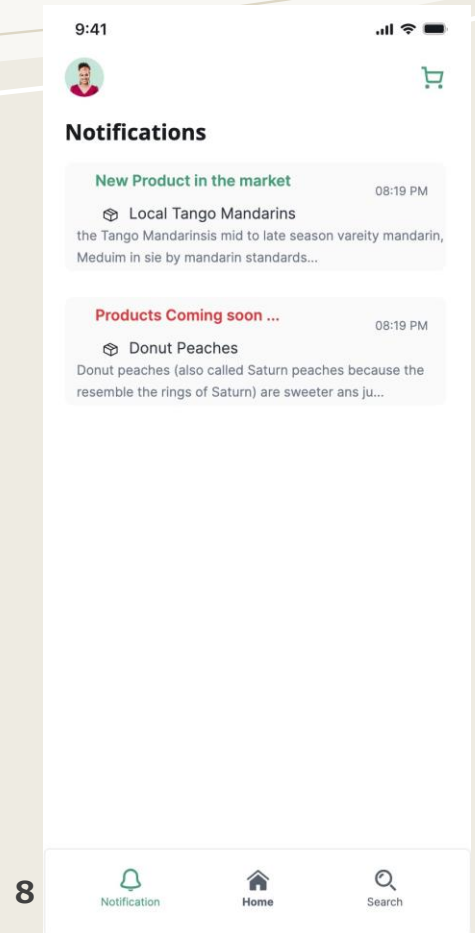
9:41

Notifications

New Product in the market
08:19 PM
Local Tango Mandarins
the Tango Mandarinsis mid to late season vareity mandarin, Meduim in sie by mandarin standards...

Products Coming soon ...
08:19 PM
Donut Peaches
Donut peaches (also called Saturn peaches because the resemble the rings of Saturn) are sweeter ans ju...

8

Notification
Home
Search